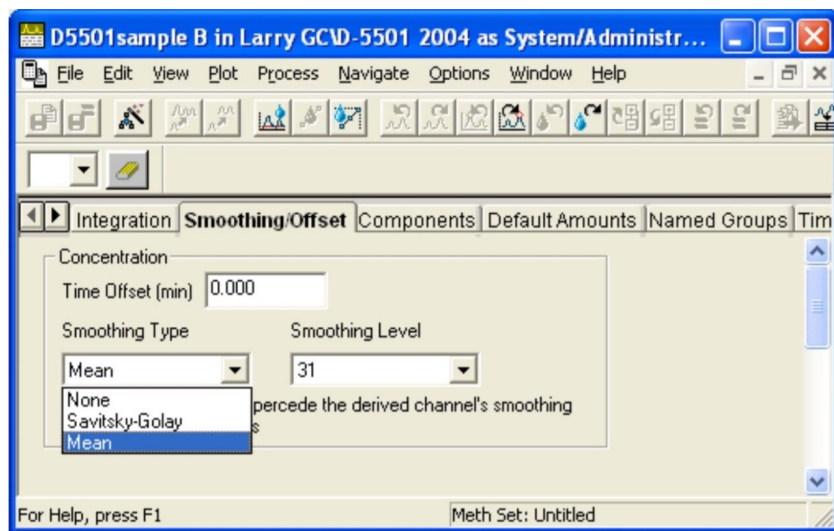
D5501sample B in Larry GC\D-5501 2004 as System/Administr...

File Edit View Plot Process Navigate Options Window Help

Integration Smoothing/Offset Components Default Amounts Named Groups Tim

Concentration

Time Offset (min) 0.000

Smoothing Type

Mean

None
Savitsky-Golay
Mean

Smoothing Level

31

percede the derived channel's smoothing
s

For Help, press F1

Meth Set: Untitled